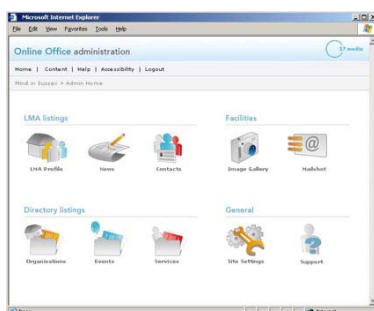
Microsoft Internet Explorer

File Edit View Favorites Tools Help

Online Office administration

17 media

Home | Content | Help | Accessibility | Logout

Mind in Sussex > Admin Home

LMA listings

LMA Profile

News

Contacts

Facilities

Image Gallery

Mailshot

Directory listings

Organisations

Events

Services

General

Site Settings

Support

Internet